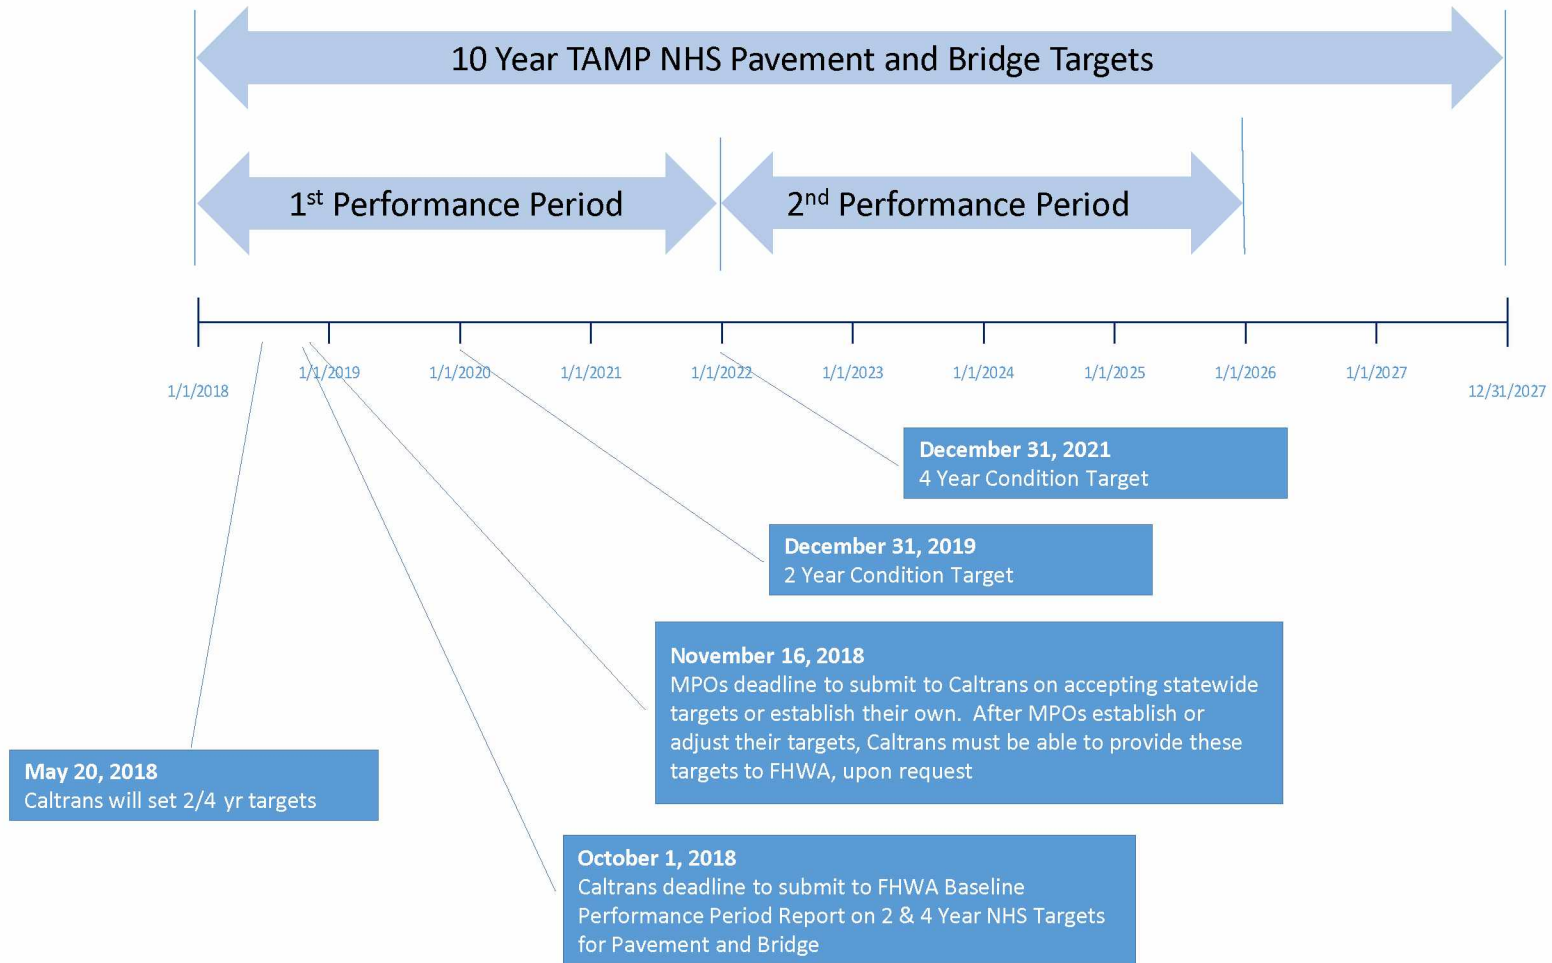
10 Year TAMP NHS Pavement and Bridge Targets

1$^{st}$ Performance Period

2$^{nd}$ Performance Period

1/1/2018

1/1/2019

1/1/2020

1/1/2021

1/1/2022

1/1/2023

1/1/2024

1/1/2025

1/1/2026

1/1/2027

12/31/2027

**December 31, 2021**
4 Year Condition Target

**December 31, 2019**
2 Year Condition Target

**November 16, 2018**
MPOs deadline to submit to Caltrans on accepting statewide targets or establish their own. After MPOs establish or adjust their targets, Caltrans must be able to provide these targets to FHWA, upon request

**May 20, 2018**
Caltrans will set 2/4 yr targets

**October 1, 2018**
Caltrans deadline to submit to FHWA Baseline Performance Period Report on 2 & 4 Year NHS Targets for Pavement and Bridge